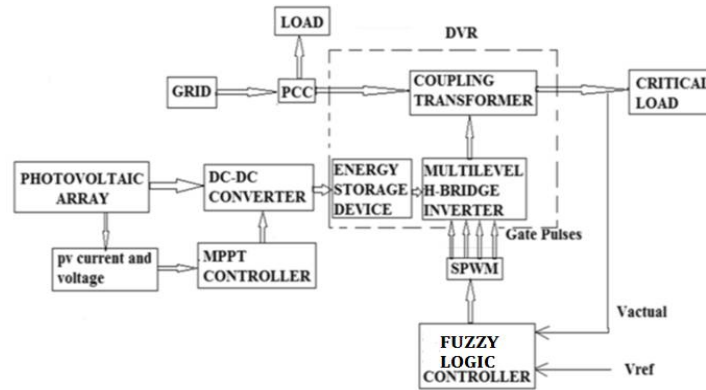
LOAD

DVR

GRID

PCC

COUPLING TRANSFORMER

CRITICAL LOAD

PHOTOVOLTAIC ARRAY

DC-DC CONVERTER

ENERGY STORAGE DEVICE

MULTILEVEL H-BRIDGE INVERTER

Gate Pulses

pv current and voltage

MPPT CONTROLLER

SPWM

Vactual

FUZZY LOGIC CONTROLLER

Vref